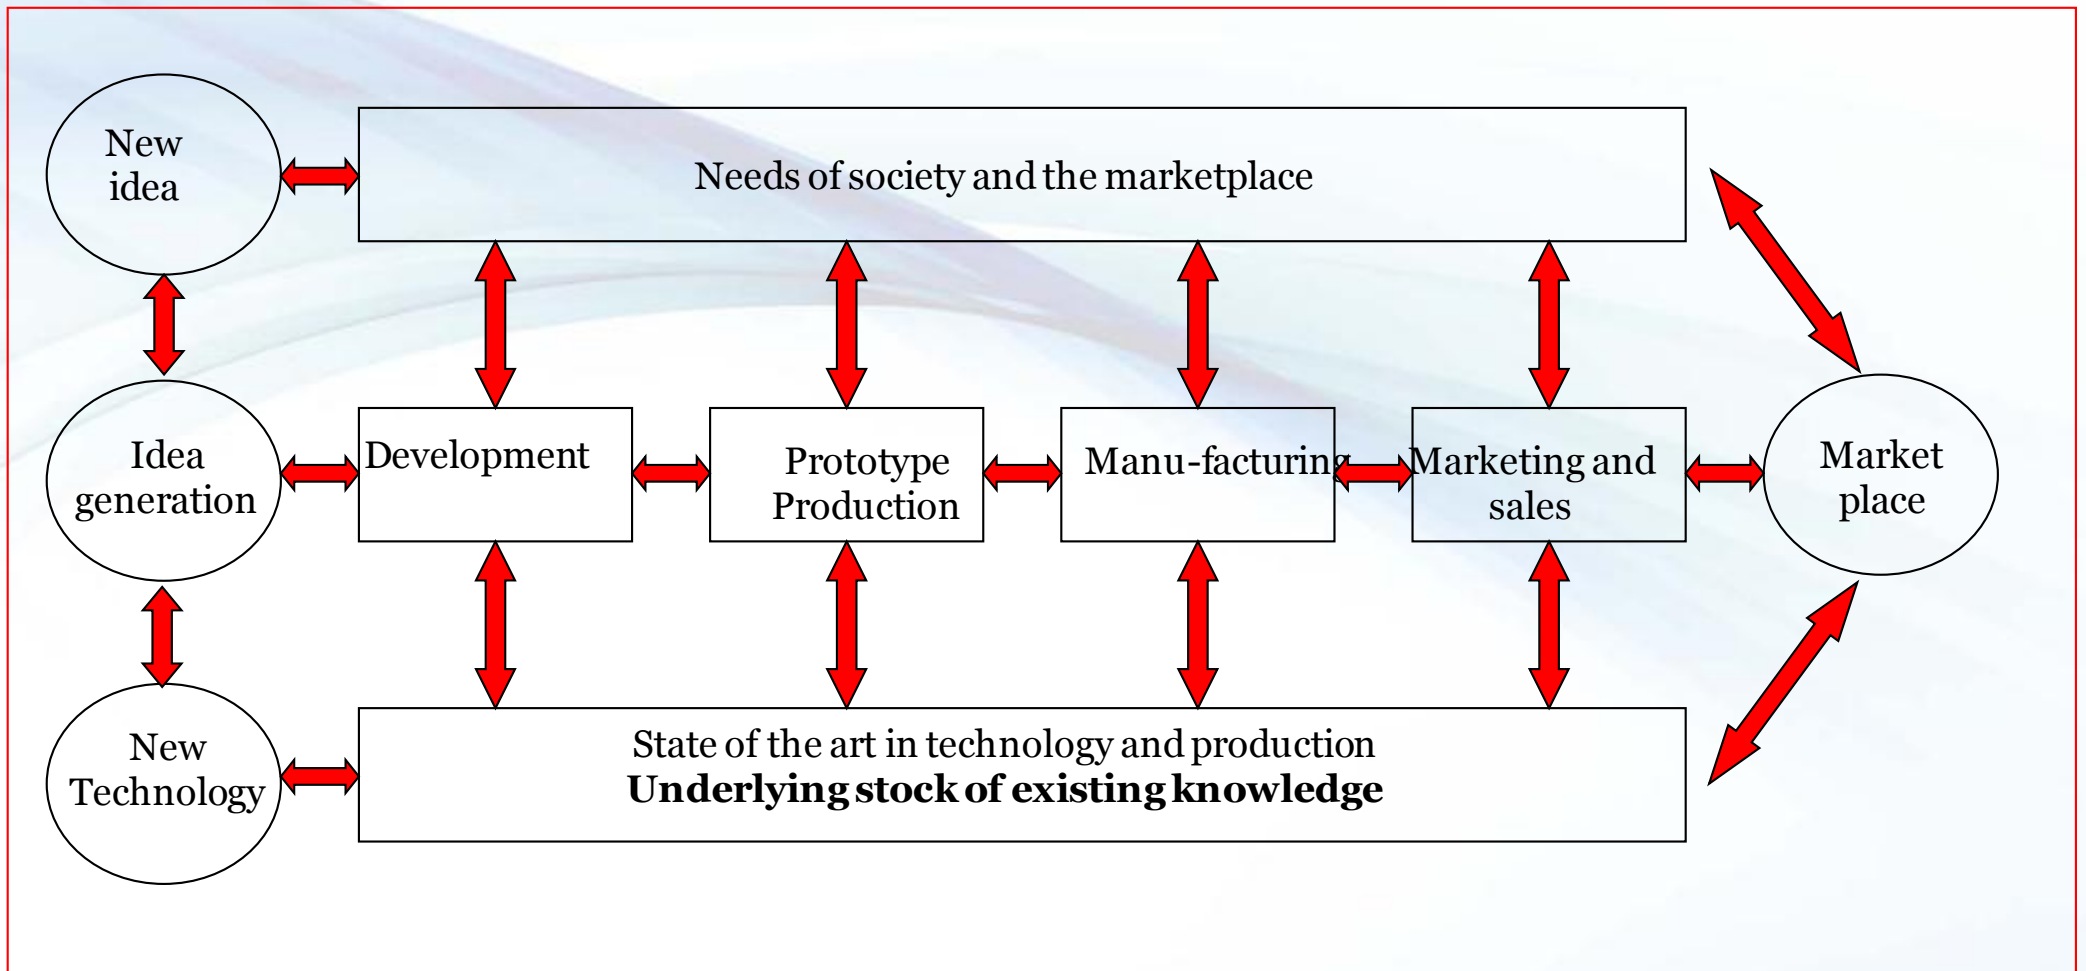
New idea

Needs of society and the marketplace

Idea generation

Development

Prototype Production

Manu-facturing

Marketing and sales

Market place

New Technology

State of the art in technology and production
**Underlying stock of existing knowledge**